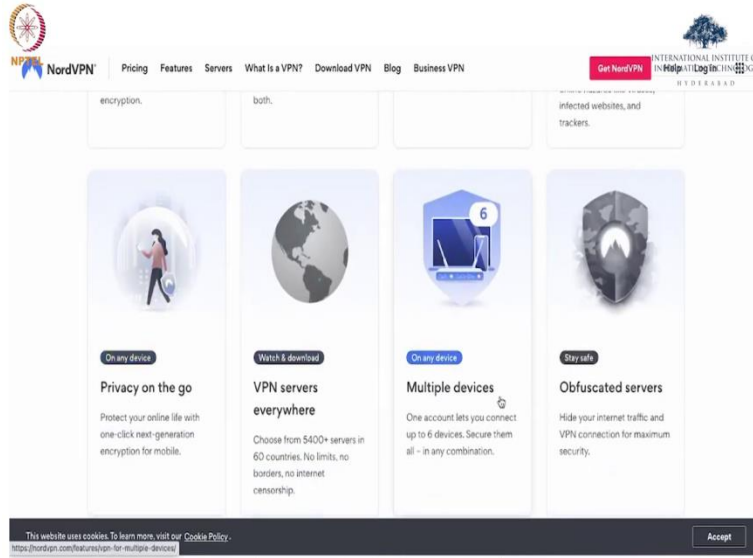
NPTEL

NordVPN Pricing Features Servers What Is a VPN? Download VPN Blog Business VPN Get NordVPN Help Log In

INTERNATIONAL INSTITUTE OF INFORMATION TECHNOLOGY HYDERABAD

encryption.

both.

infected websites, and trackers.

6

On any device

Privacy on the go

Protect your online life with one-click next-generation encryption for mobile.

Watch & download

VPN servers everywhere

Choose from 5400+ servers in 60 countries. No limits, no borders, no internet censorship.

On any device

Multiple devices

One account lets you connect up to 6 devices. Secure them all – in any combination.

Stay safe

Obfuscated servers

Hide your internet traffic and VPN connection for maximum security.

This website uses cookies. To learn more, visit our Cookie Policy.

https://nordvpn.com/features/vpn-for-multiple-devices/

Accept